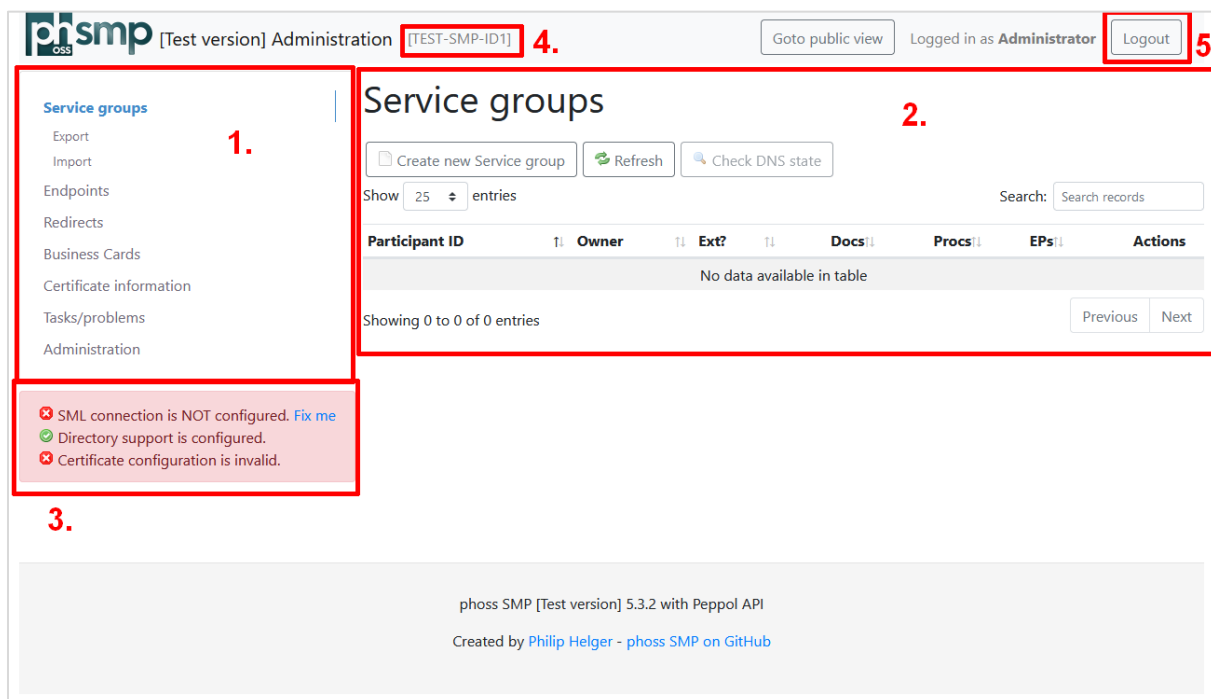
ph oss smp [Test version] Administration [TEST-SMP-ID1] 4.

Goto public view Logged in as **Administrator** Logout 5

Service groups
Export
Import
Endpoints
Redirects
Business Cards
Certificate information
Tasks/problems
Administration

1.

Service groups

2.

Create new Service group Refresh Check DNS state

Show 25 entries

Search: Search records

| Participant ID | Owner | Ext? | Docs | Procs | EPs | Actions |
|---|---|---|---|---|---|---|
| No data available in table | | | | | | |

Showing 0 to 0 of 0 entries

Previous Next

SML connection is NOT configured. Fix me
Directory support is configured.
Certificate configuration is invalid.

3.

phoss SMP [Test version] 5.3.2 with Peppol API

Created by Philip Helger - phoss SMP on GitHub